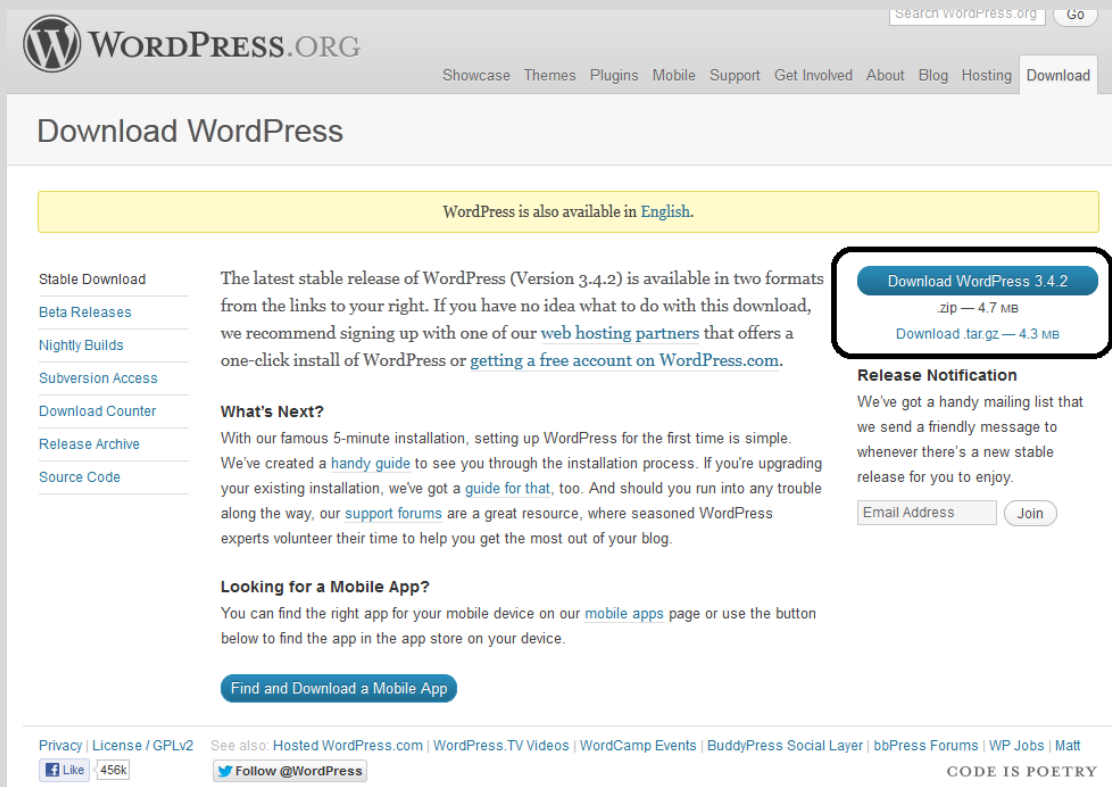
WORDPRESS.ORG

Search WordPress.org Go

Showcase Themes Plugins Mobile Support Get Involved About Blog Hosting Download

Download WordPress

WordPress is also available in English.

Stable Download
Beta Releases
Nightly Builds
Subversion Access
Download Counter
Release Archive
Source Code

The latest stable release of WordPress (Version 3.4.2) is available in two formats from the links to your right. If you have no idea what to do with this download, we recommend signing up with one of our web hosting partners that offers a one-click install of WordPress or getting a free account on WordPress.com.

What's Next?

With our famous 5-minute installation, setting up WordPress for the first time is simple. We've created a handy guide to see you through the installation process. If you're upgrading your existing installation, we've got a guide for that, too. And should you run into any trouble along the way, our support forums are a great resource, where seasoned WordPress experts volunteer their time to help you get the most out of your blog.

Looking for a Mobile App?

You can find the right app for your mobile device on our mobile apps page or use the button below to find the app in the app store on your device.

Find and Download a Mobile App

Download WordPress 3.4.2
.zip — 4.7 MB
Download .tar.gz — 4.3 MB

Release Notification

We've got a handy mailing list that we send a friendly message to whenever there's a new stable release for you to enjoy.

Email Address Join

Privacy | License / GPLv2 See also: Hosted WordPress.com | WordPress.TV Videos | WordCamp Events | BuddyPress Social Layer | bbPress Forums | WP Jobs | Matt

Like 456k Follow @WordPress

CODE IS POETRY